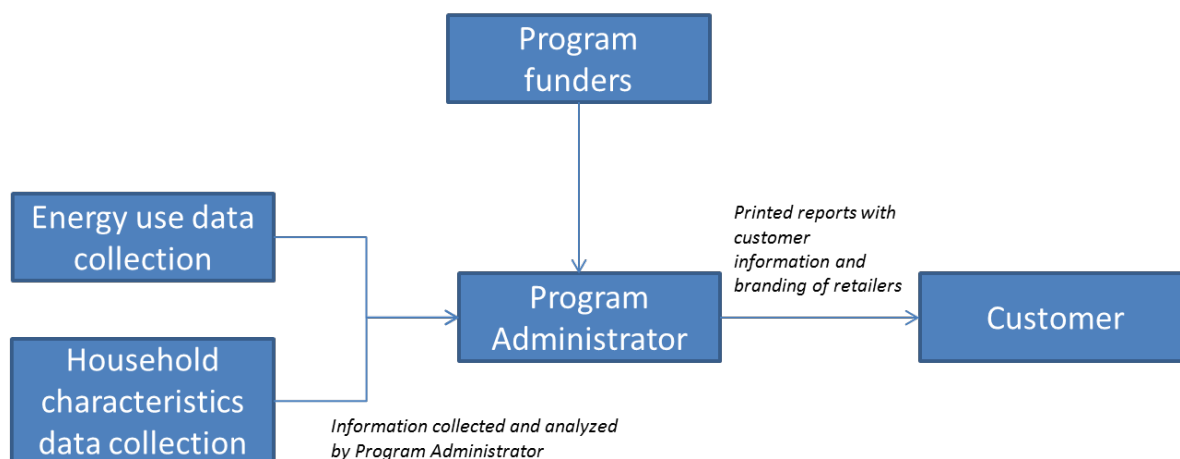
Program funders

Energy use data collection

Household characteristics data collection

Program Administrator

Printed reports with customer information and branding of retailers

Customer

Information collected and analyzed by Program Administrator